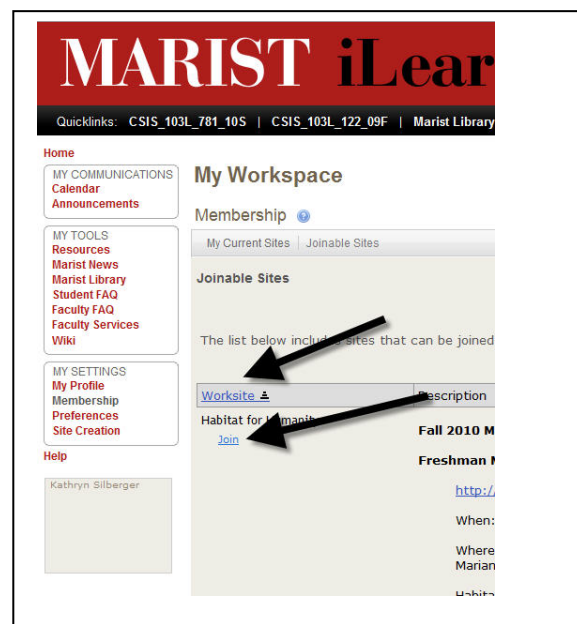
MARIST iLear

Quicklinks: CSIS_103L_781_10S | CSIS_103L_122_09F | Marist Library

Home

MY COMMUNICATIONS
Calendar
Announcements

MY TOOLS
Resources
Marist News
Marist Library
Student FAQ
Faculty FAQ
Faculty Services
Wiki

MY SETTINGS
My Profile
Membership
Preferences
Site Creation

Help

Kathryn Silberger

My Workspace

Membership

My Current Sites | Joinable Sites

Joinable Sites

The list below inclu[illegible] sites that can be joined

| Worksite | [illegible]escription |
|---|---|
| Habitat for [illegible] Join | Fall 2010 M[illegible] |

Freshman M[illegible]

http:/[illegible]

When:

Where
Marian

Habita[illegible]